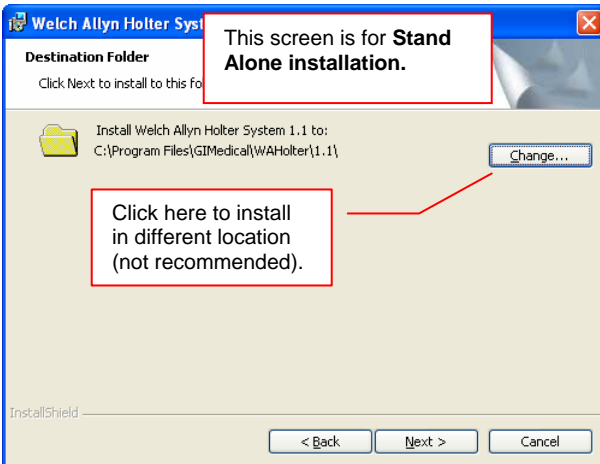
Welch Allyn Holter Syst

This screen is for **Stand Alone installation.**

Destination Folder

Click Next to install to this fo

Install Welch Allyn Holter System 1.1 to:
C:\Program Files\GIMedical\WAHolter\1.1\

Change...

Click here to install in different location (not recommended).

InstallShield

< Back

Next >

Cancel